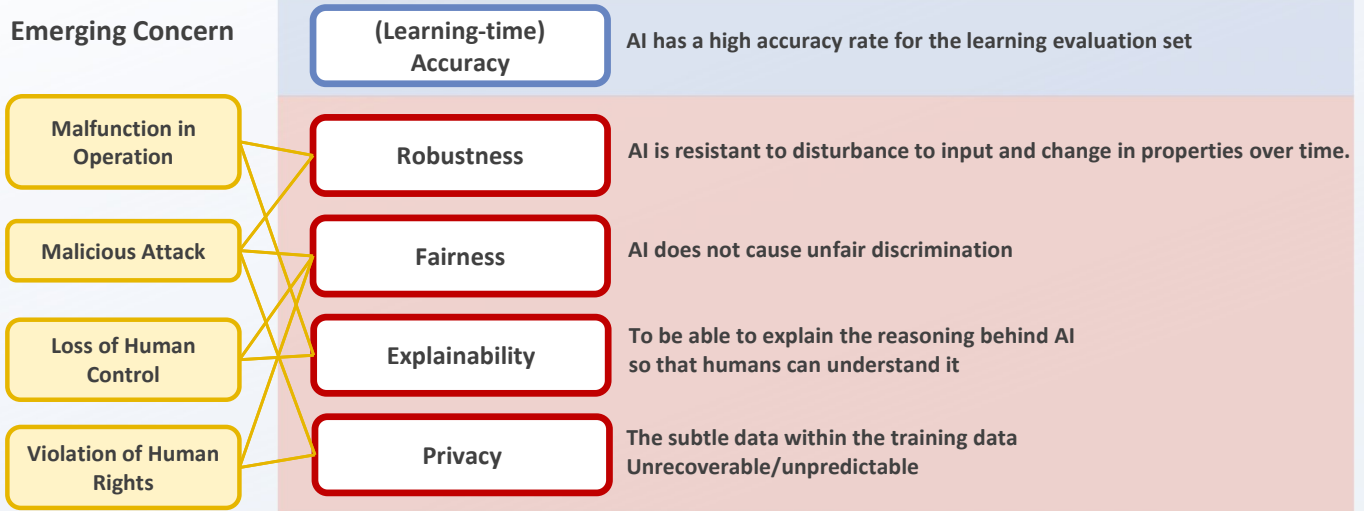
Emerging Concern

Malfunction in Operation

Malicious Attack

Loss of Human Control

Violation of Human Rights

(Learning-time) Accuracy

AI has a high accuracy rate for the learning evaluation set

Robustness

AI is resistant to disturbance to input and change in properties over time.

Fairness

AI does not cause unfair discrimination

Explainability

To be able to explain the reasoning behind AI so that humans can understand it

Privacy

The subtle data within the training data Unrecoverable/unpredictable